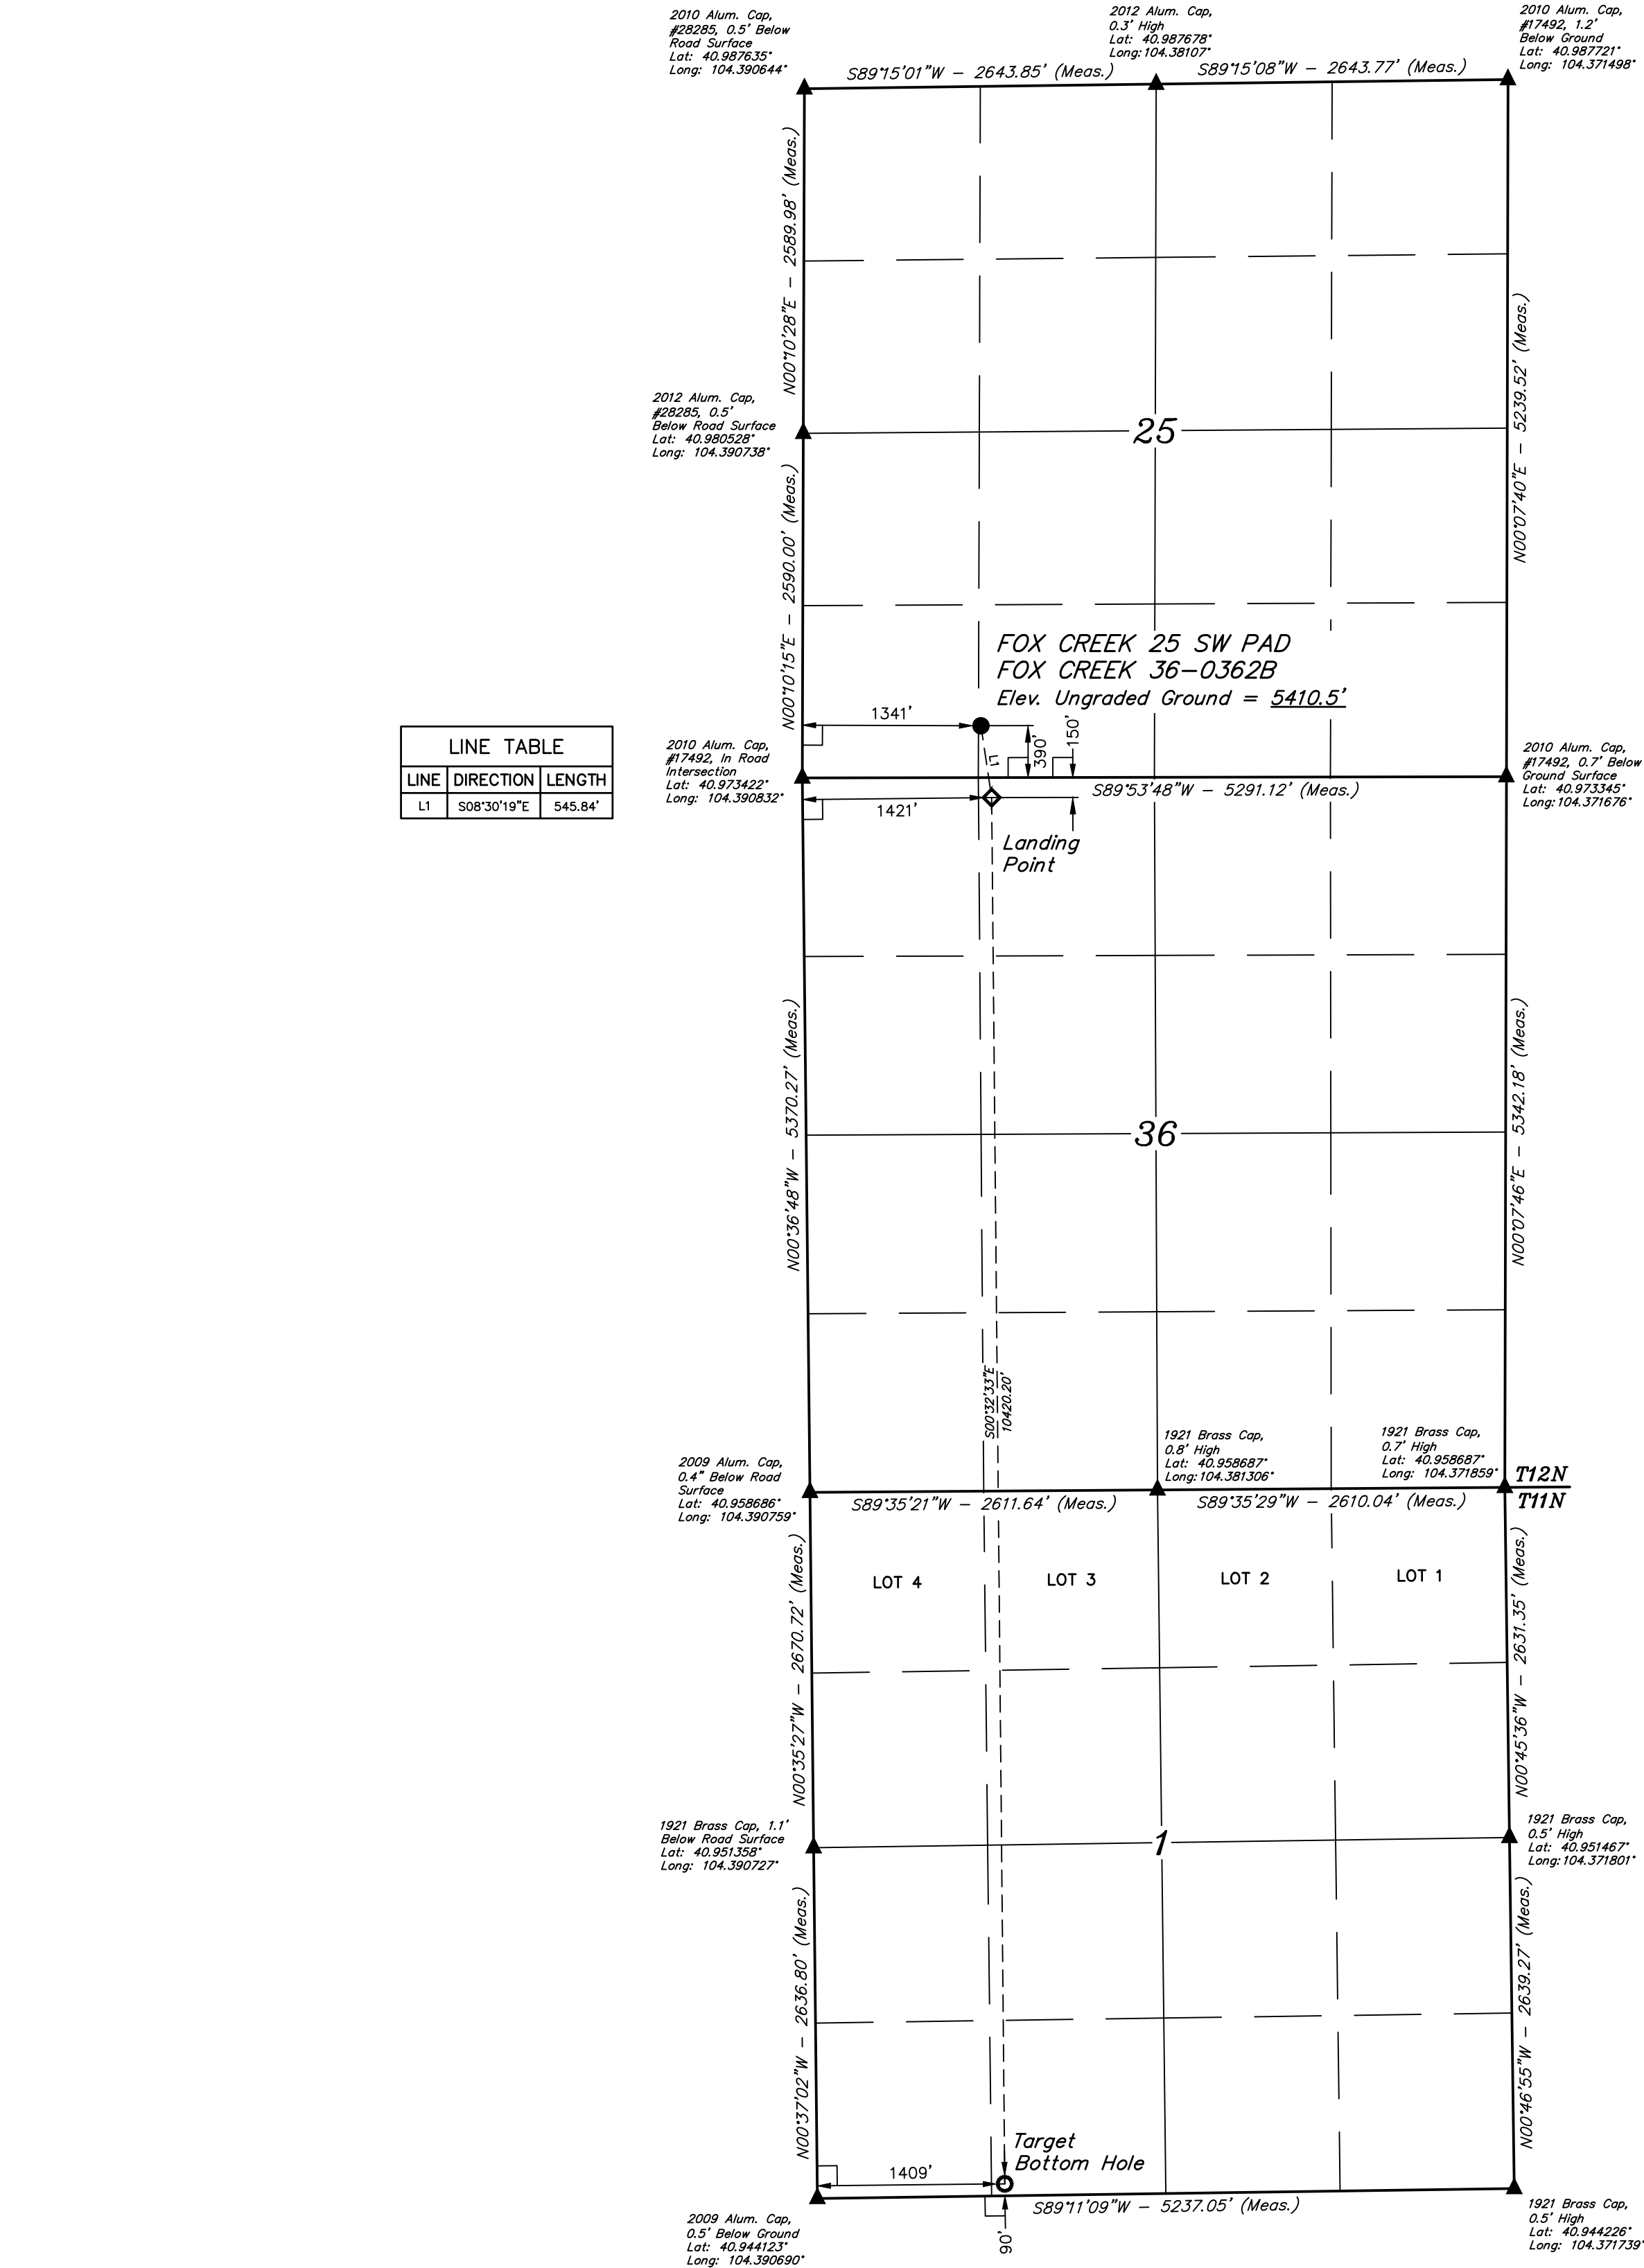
2010 Alum. Cap, #28285, 0.5' Below Road Surface Lat: 40.987635° Long: 104.390644°

2012 Alum. Cap, 0.3' High Lat: 40.987678° Long: 104.38107°

2010 Alum. Cap, #17492, 1.2' Below Ground Lat: 40.987721° Long: 104.371498°

S89°15'01"W – 2643.85' (Meas.)

S89°15'08"W – 2643.77' (Meas.)

N00°10'28"E – 2589.98' (Meas.)

2012 Alum. Cap, #28285, 0.5' Below Road Surface Lat: 40.980528° Long: 104.390738°

25

N00°07'40"E – 5239.52' (Meas.)

N00°10'15"E – 2590.00' (Meas.)

FOX CREEK 25 SW PAD
FOX CREEK 36–0362B
Elev. Ungraded Ground = 5410.5'

| LINE TABLE | | |
|---|---|---|
| LINE | DIRECTION | LENGTH |
| L1 | S08°30'19"E | 545.84' |

1341'

390'

150'

L1

2010 Alum. Cap, #17492, In Road Intersection Lat: 40.973422° Long: 104.390832°

2010 Alum. Cap, #17492, 0.7' Below Ground Surface Lat: 40.973345° Long: 104.371676°

S89°53'48"W – 5291.12' (Meas.)

1421'

Landing Point

N00°36'48"W – 5370.27' (Meas.)

36

N00°07'46"E – 5342.18' (Meas.)

S00°32'33"E
10420.20'

1921 Brass Cap, 0.8' High Lat: 40.958687° Long: 104.381306°

1921 Brass Cap, 0.7' High Lat: 40.958687° Long: 104.371859°

2009 Alum. Cap, 0.4" Below Road Surface Lat: 40.958686° Long: 104.390759°

T12N
T11N

S89°35'21"W – 2611.64' (Meas.)

S89°35'29"W – 2610.04' (Meas.)

LOT 4

LOT 3

LOT 2

LOT 1

N00°35'27"W – 2670.72' (Meas.)

N00°45'36"W – 2631.35' (Meas.)

1921 Brass Cap, 1.1' Below Road Surface Lat: 40.951358° Long: 104.390727°

1

1921 Brass Cap, 0.5' High Lat: 40.951467° Long: 104.371801°

N00°37'02"W – 2636.80' (Meas.)

N00°46'55"W – 2639.27' (Meas.)

Target Bottom Hole

1409'

S89°11'09"W – 5237.05' (Meas.)

2009 Alum. Cap, 0.5' Below Ground Lat: 40.944123° Long: 104.390690°

90'

1921 Brass Cap, 0.5' High Lat: 40.944226° Long: 104.371739°